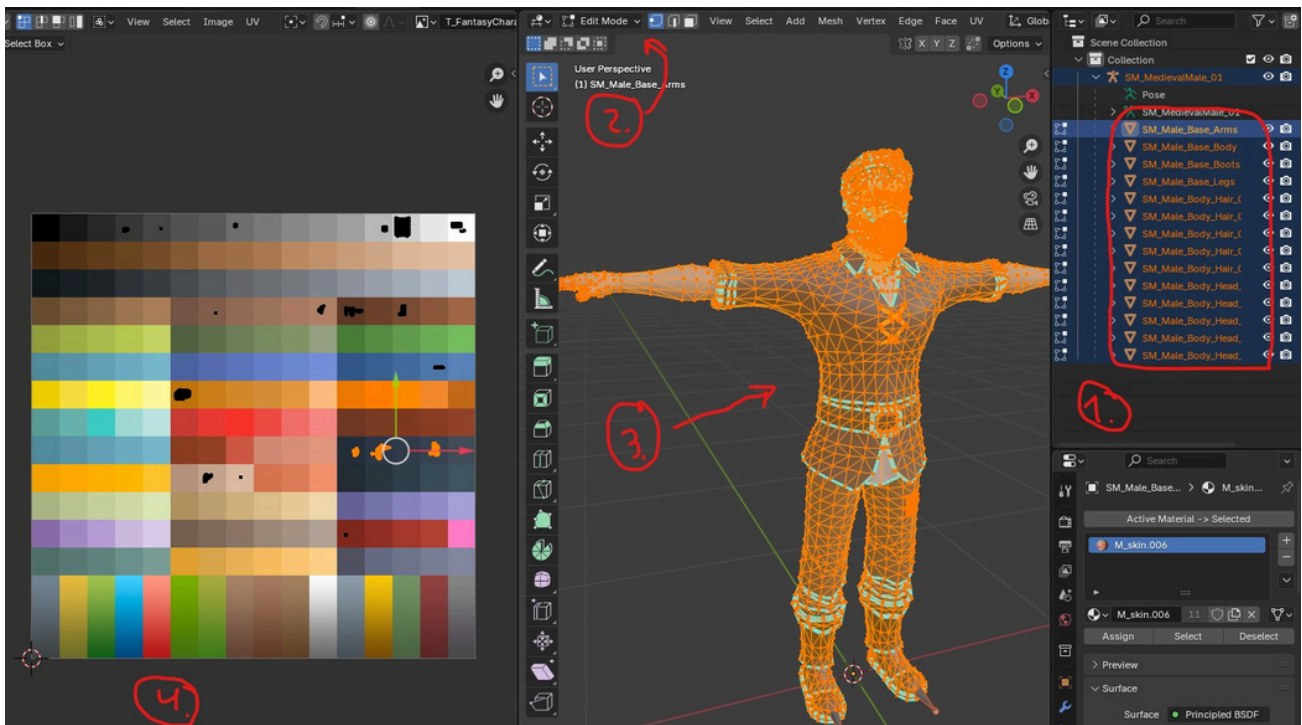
View Select Image UV T_FantasyChara
Select Box

Edit Mode View Select Add Mesh Vertex Edge Face UV Glob
Options
User Perspective
(1) SM_Male_Base_Arms

2.

3.

4.

Search
Scene Collection
Collection
SM_MedievalMale_01
Pose
SM_MedievalMale_01
SM_Male_Base_Arms
SM_Male_Base_Body
SM_Male_Base_Boots
SM_Male_Base_Legs
SM_Male_Body_Hair_(
SM_Male_Body_Hair_(
SM_Male_Body_Hair_(
SM_Male_Body_Hair_(
SM_Male_Body_Hair_(
SM_Male_Body_Head_
SM_Male_Body_Head_
SM_Male_Body_Head_
SM_Male_Body_Head_
SM_Male_Body_Head_

1.

Search
SM_Male_Base... > M_skin...
Active Material -> Selected
M_skin.006
M_skin.006 11
Assign Select Deselect
> Preview
> Surface
Surface Principled BSDF